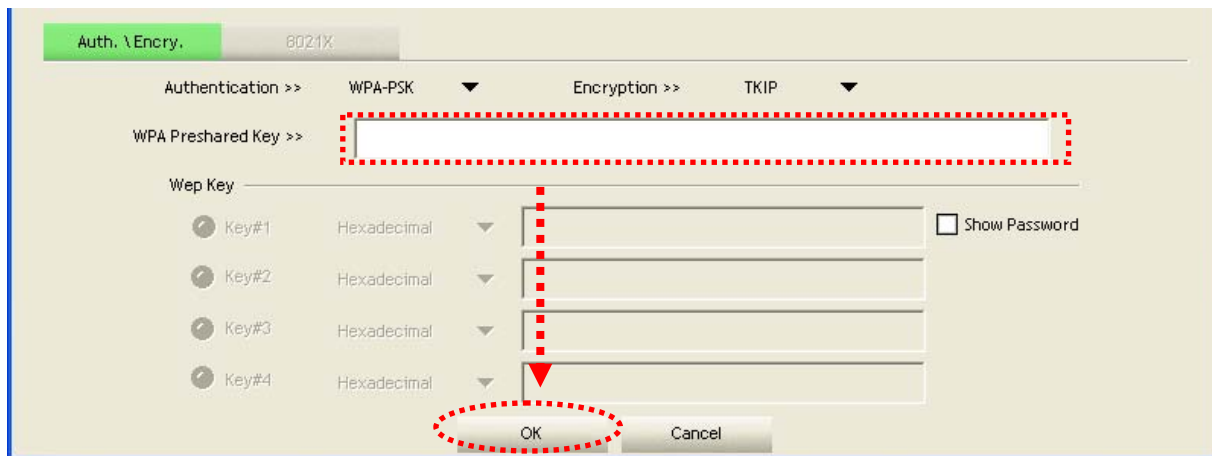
Auth. \ Encry.

8021X

Authentication >> WPA-PSK

Encryption >> TKIP

WPA Preshared Key >>

Wep Key

Key#1 Hexadecimal

Show Password

Key#2 Hexadecimal

Key#3 Hexadecimal

Key#4 Hexadecimal

OK

Cancel